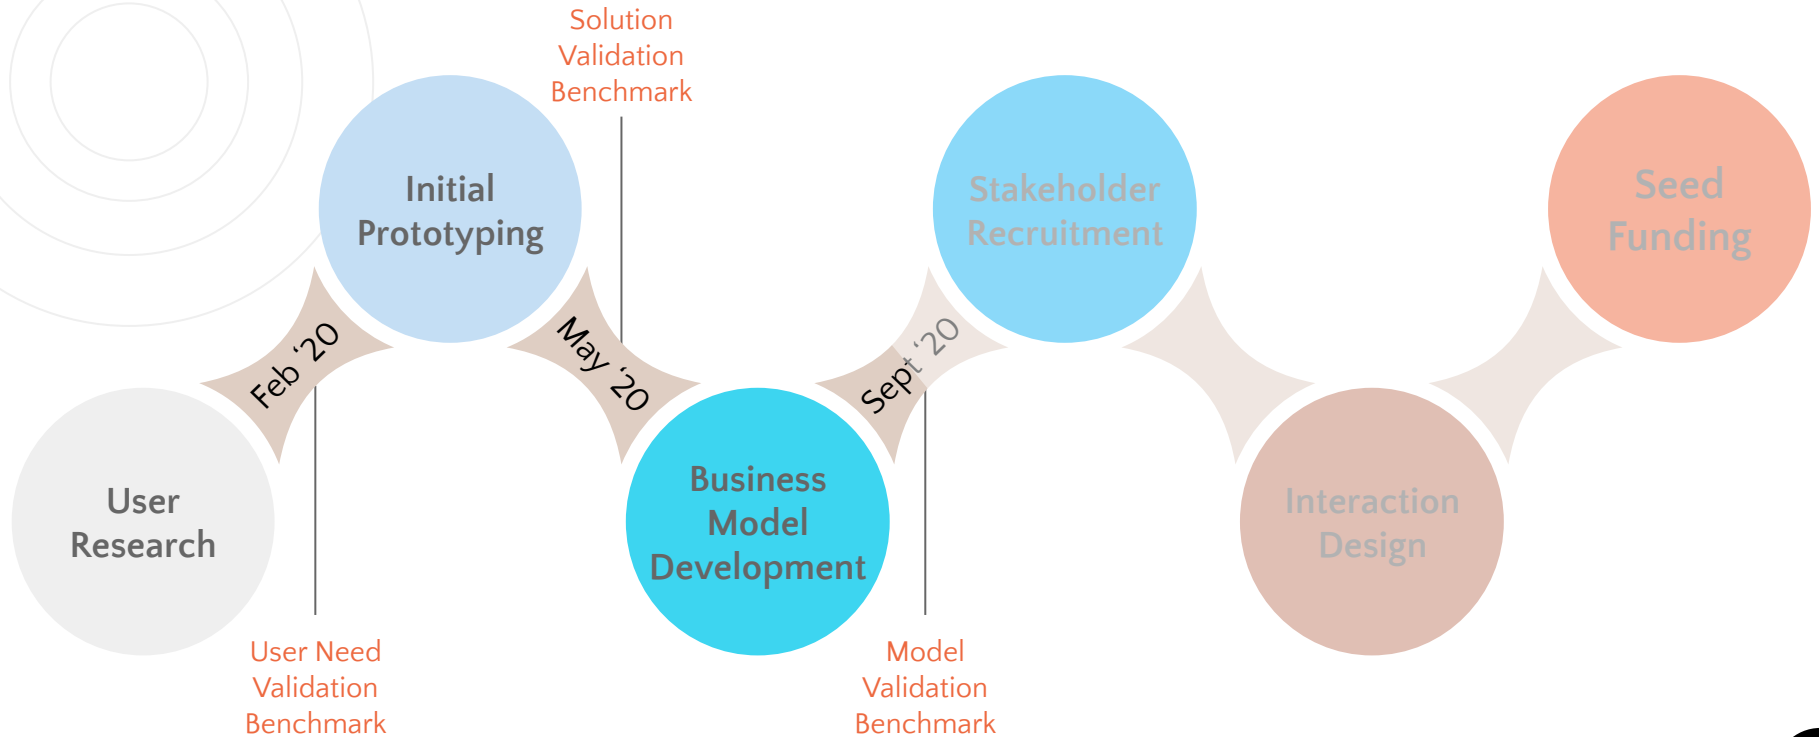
Solution Validation Benchmark

Initial Prototyping

Stakeholder Recruitment

Seed Funding

Feb '20

May '20

Sept '20

User Research

Business Model Development

Interaction Design

User Need Validation Benchmark

Model Validation Benchmark